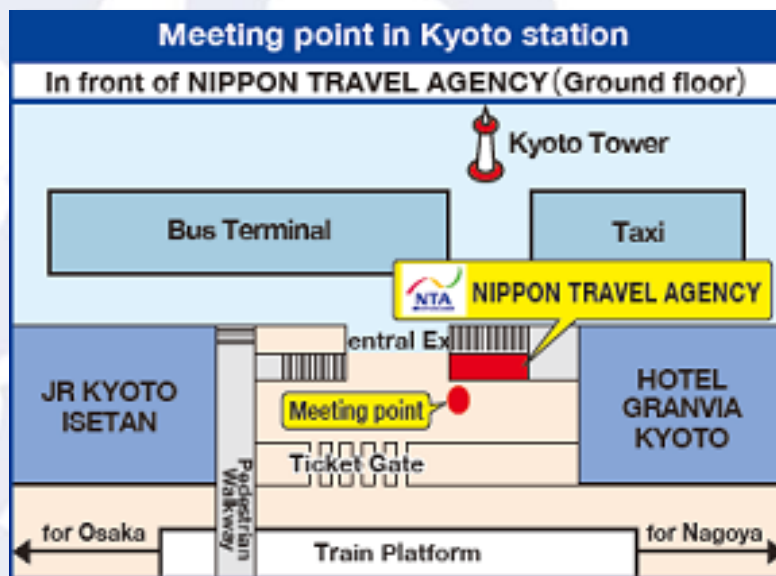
Meeting point in Kyoto station

In front of NIPPON TRAVEL AGENCY (Ground floor)

Kyoto Tower

Bus Terminal

Taxi

NTA NIPPON TRAVEL AGENCY

entral Ex

JR KYOTO ISETAN

Meeting point

HOTEL GRANVIA KYOTO

Ticket Gate

Pedestrian Walkway

for Osaka

Train Platform

for Nagoya